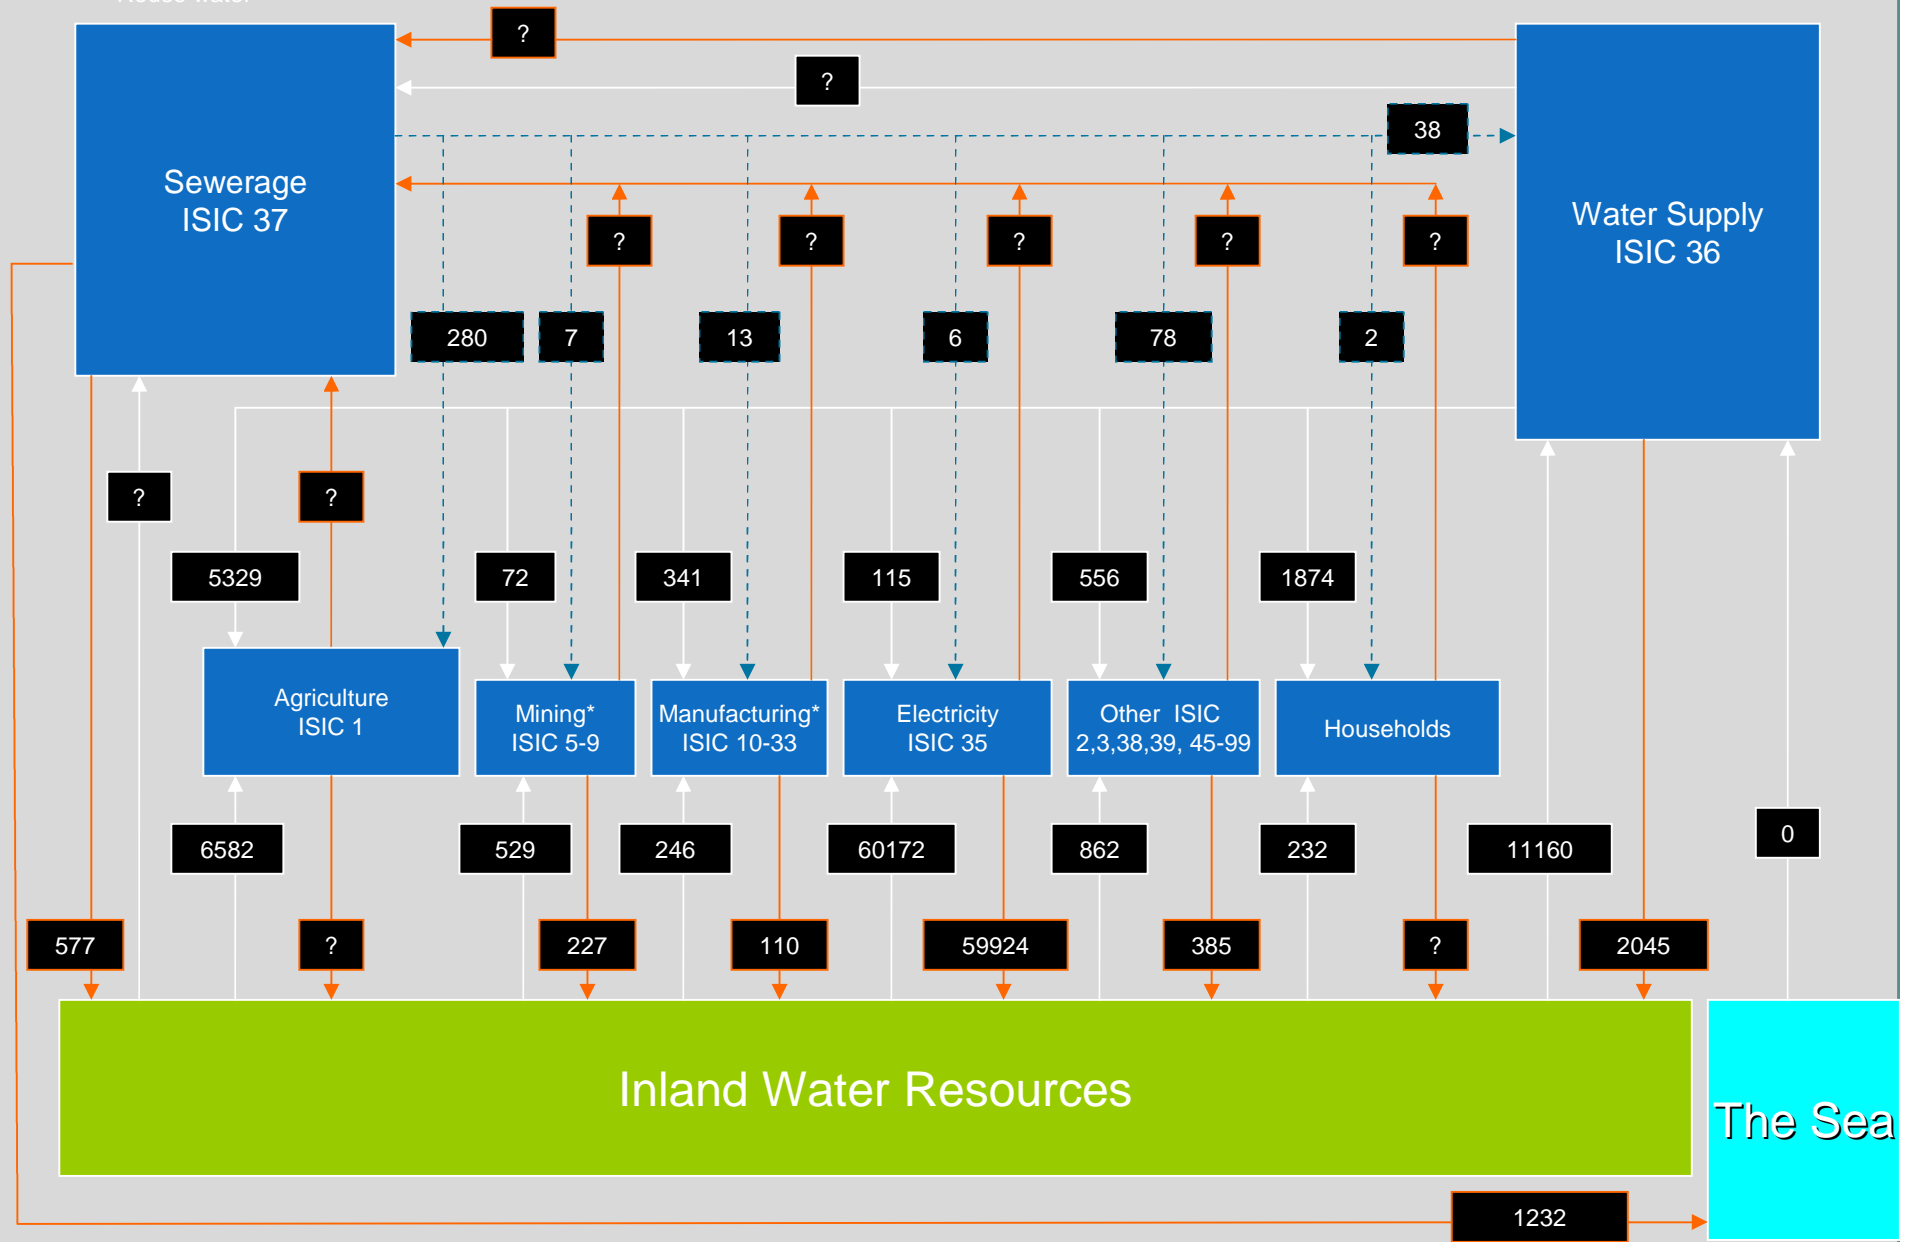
?

?

38

Sewerage
ISIC 37

Water Supply
ISIC 36

? ? ? ? ?

280 7 13 6 78 2

? ?

5329 72 341 115 556 1874

Agriculture
ISIC 1

Mining*
ISIC 5-9

Manufacturing*
ISIC 10-33

Electricity
ISIC 35

Other ISIC
2,3,38,39, 45-99

Households

6582 529 246 60172 862 232 11160 0

577 ? 227 110 59924 385 ? 2045

Inland Water Resources

The Sea

1232